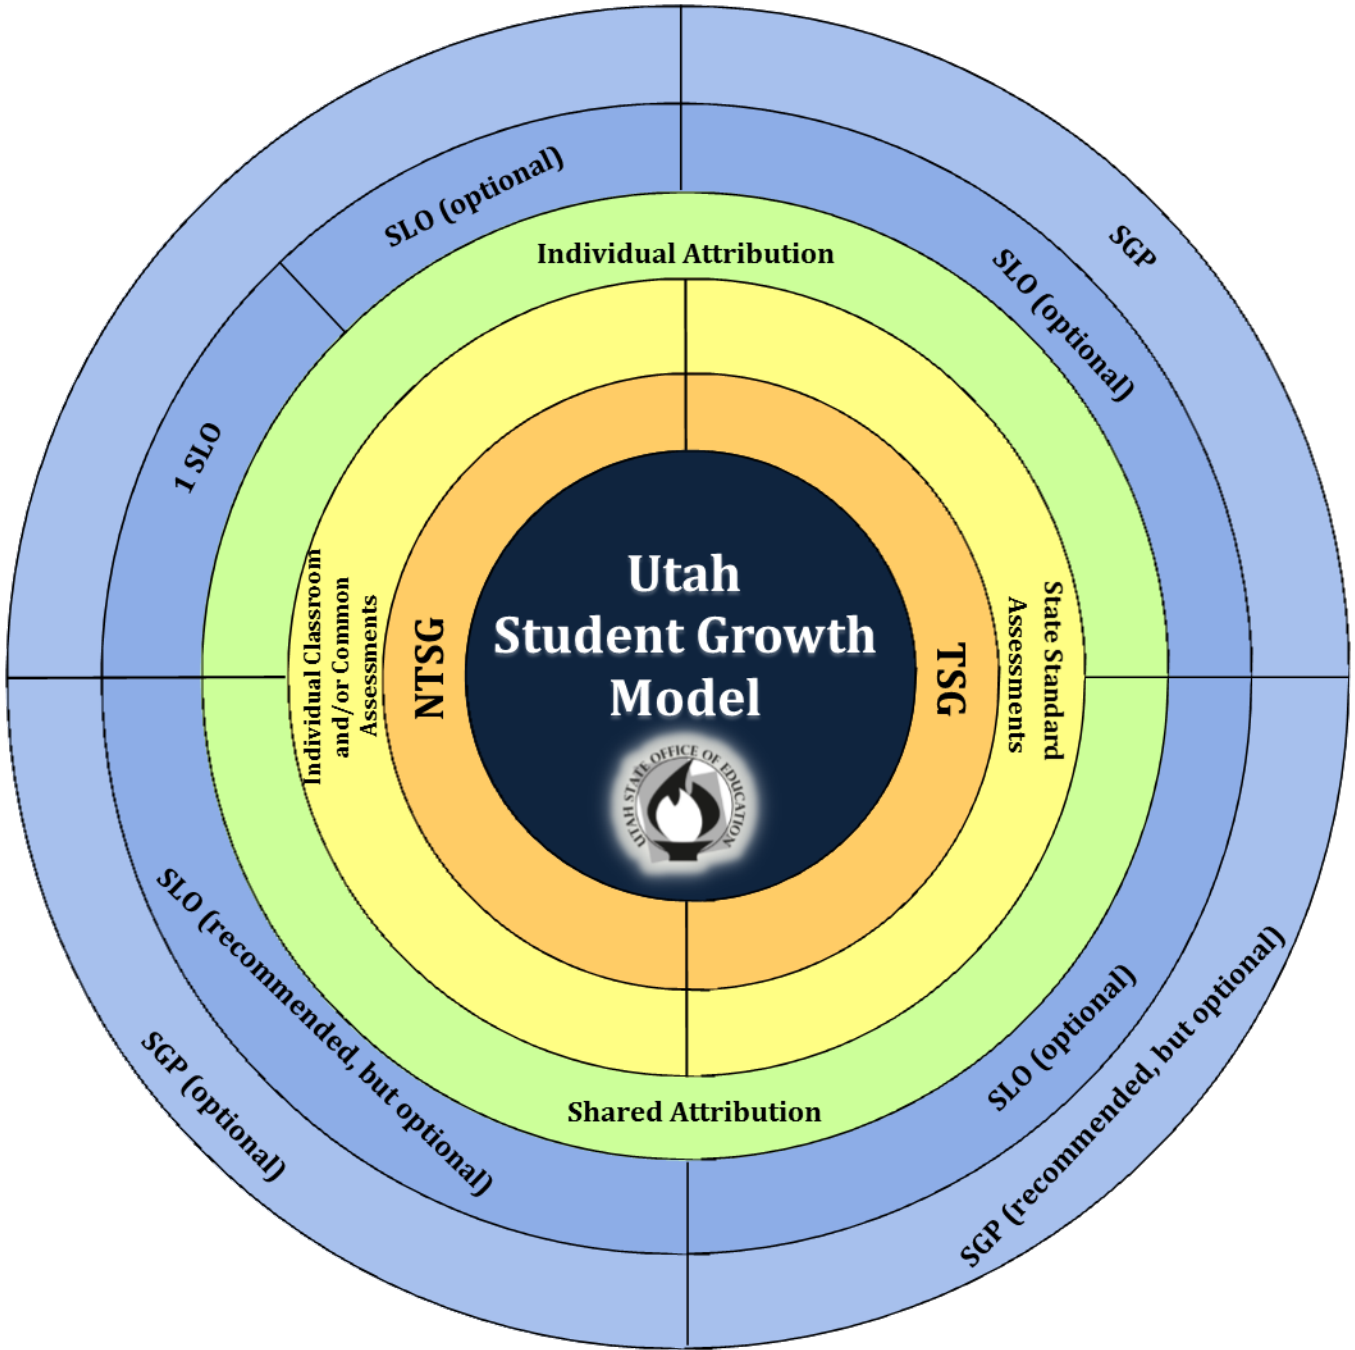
Utah
Student Growth
Model

UTAH STATE OFFICE OF EDUCATION

NTSG

TSG

Individual Classroom and/or Common Assessments

State Standard Assessments

Individual Attribution

Shared Attribution

SLO (optional)

1 SLO

SGP

SLO (optional)

SLO (recommended, but optional)

SGP (optional)

SLO (optional)

SGP (recommended, but optional)